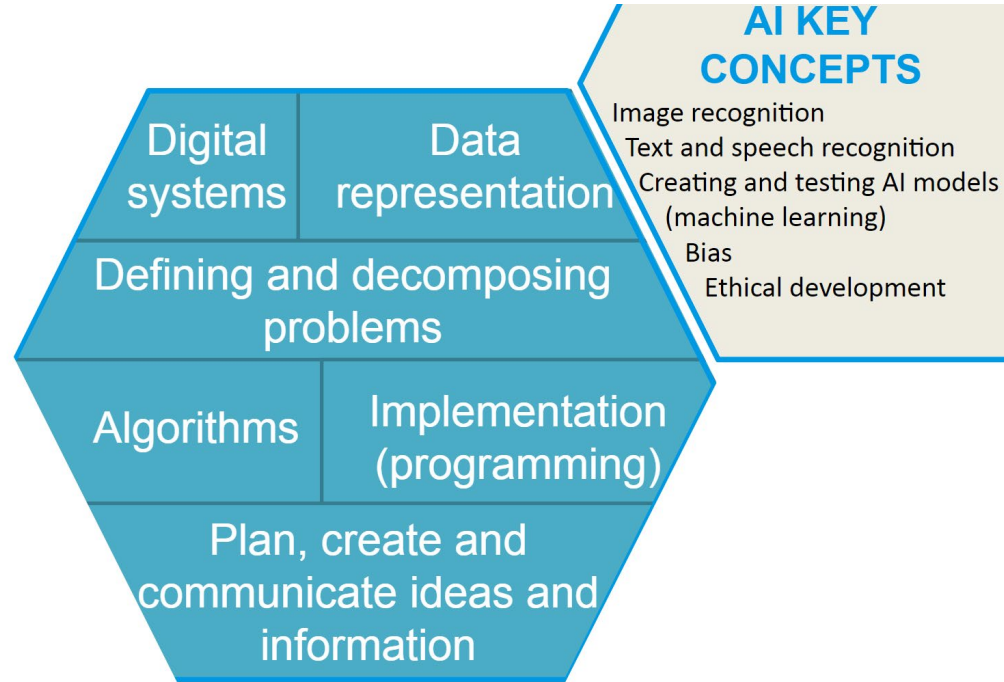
AI KEY CONCEPTS
Image recognition
Text and speech recognition
Creating and testing AI models (machine learning)
Bias
Ethical development

Digital systems

Data representation

Defining and decomposing problems

Algorithms

Implementation (programming)

Plan, create and communicate ideas and information